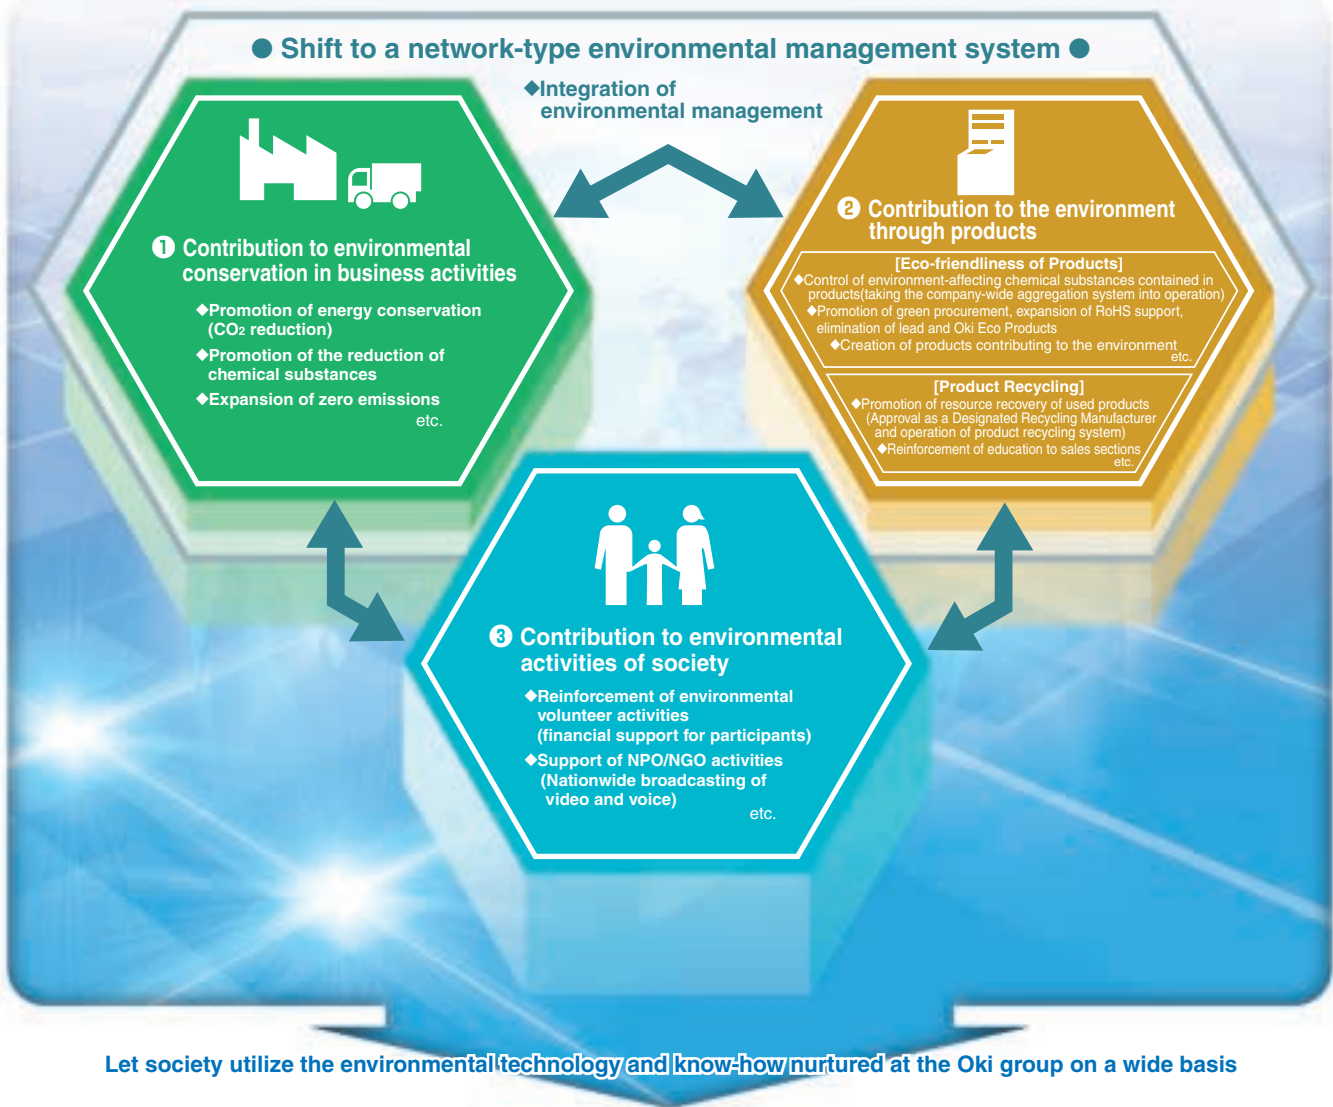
● Shift to a network-type environmental management system ●

◆Integration of environmental management

❶ Contribution to environmental conservation in business activities

◆Promotion of energy conservation ($CO_2$ reduction)

◆Promotion of the reduction of chemical substances

◆Expansion of zero emissions

etc.

❷ Contribution to the environment through products

[Eco-friendliness of Products]

◆Control of environment-affecting chemical substances contained in products(taking the company-wide aggregation system into operation)

◆Promotion of green procurement, expansion of RoHS support, elimination of lead and Oki Eco Products

◆Creation of products contributing to the environment

etc.

[Product Recycling]

◆Promotion of resource recovery of used products (Approval as a Designated Recycling Manufacturer and operation of product recycling system)

◆Reinforcement of education to sales sections

etc.

❸ Contribution to environmental activities of society

◆Reinforcement of environmental volunteer activities (financial support for participants)

◆Support of NPO/NGO activities (Nationwide broadcasting of video and voice)

etc.

Let society utilize the environmental technology and know-how nurtured at the Oki group on a wide basis